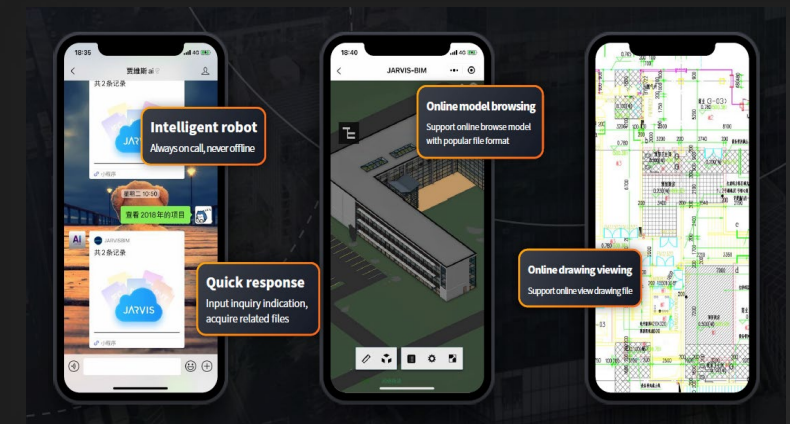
18:35

贾维斯 ai

共2条记录

JARVIS

小程序

Intelligent robot

Always on call, never offline

星期二 10:00

查看 2018年的项目

AI

JARVISBIM

共2条记录

JARVIS

小程序

Quick response

Input inquiry indication, acquire related files

18:40

JARVIS-BIM

Online model browsing

Support online browse model with popular file format

Online drawing viewing

Support online view drawing file